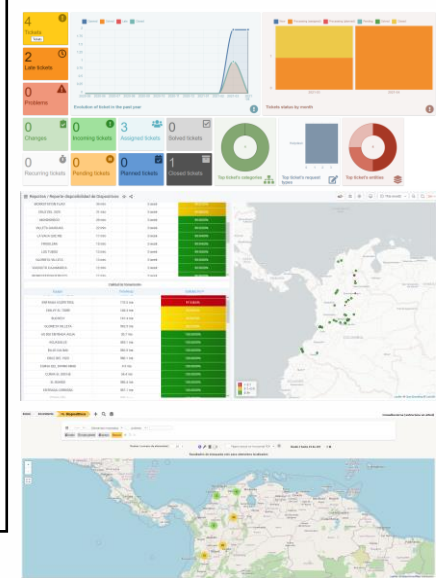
4
Tickets

2
Late tickets

0
Problems

Evolution of tickets in the past year

Tickets status by month

0
Changes

0
Incoming tickets

3
Assigned tickets

0
Solved tickets

Top ticket's categories

Top ticket's request types

Top ticket's entities

0
Recurring tickets

0
Pending tickets

0
Planned tickets

1
Closed tickets

Reportes / Reporte disponibilidad de Dispositivos

Calidad de Conexiones

Dispositivos